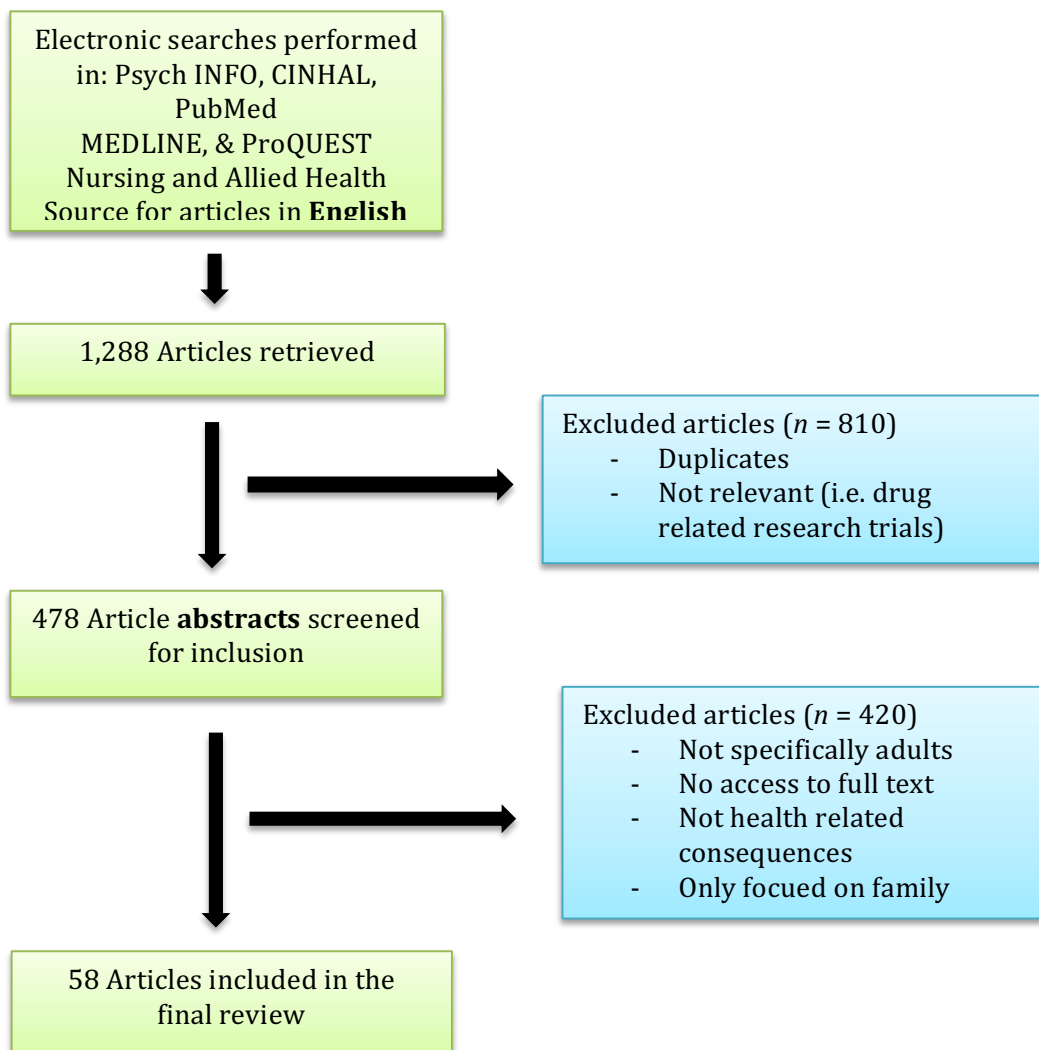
Electronic searches performed in: Psych INFO, CINHAL, PubMed MEDLINE, & ProQUEST Nursing and Allied Health Source for articles in **English**

1,288 Articles retrieved

Excluded articles ($n$ = 810)
- Duplicates
- Not relevant (i.e. drug related research trials)

478 Article **abstracts** screened for inclusion

Excluded articles ($n$ = 420)
- Not specifically adults
- No access to full text
- Not health related consequences
- Only focued on family

58 Articles included in the final review